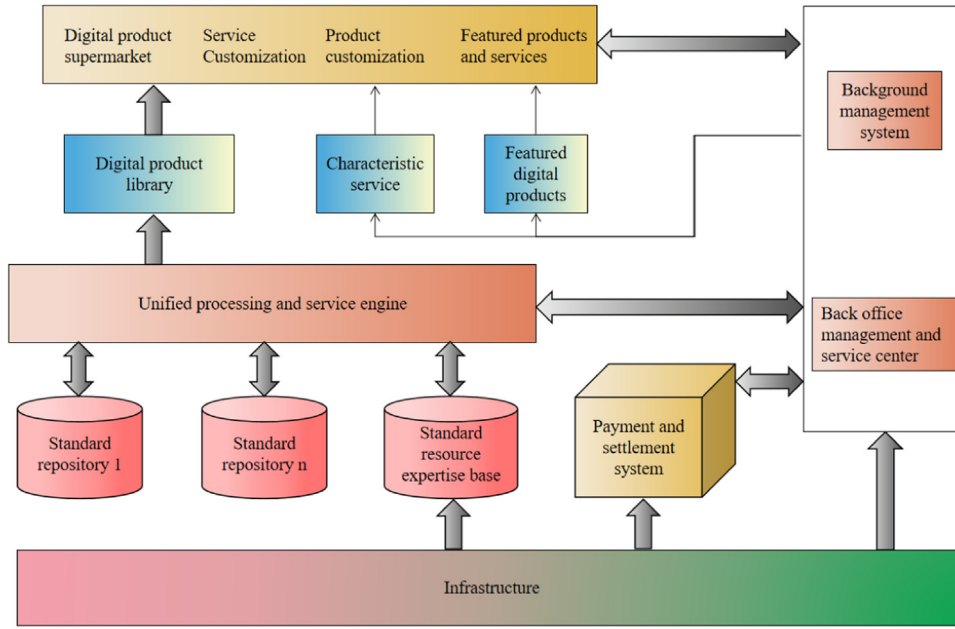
Digital product supermarket

Service Customization

Product customization

Featured products and services

Background management system

Digital product library

Characteristic service

Featured digital products

Unified processing and service engine

Back office management and service center

Standard repository 1

Standard repository n

Standard resource expertise base

Payment and settlement system

Infrastructure